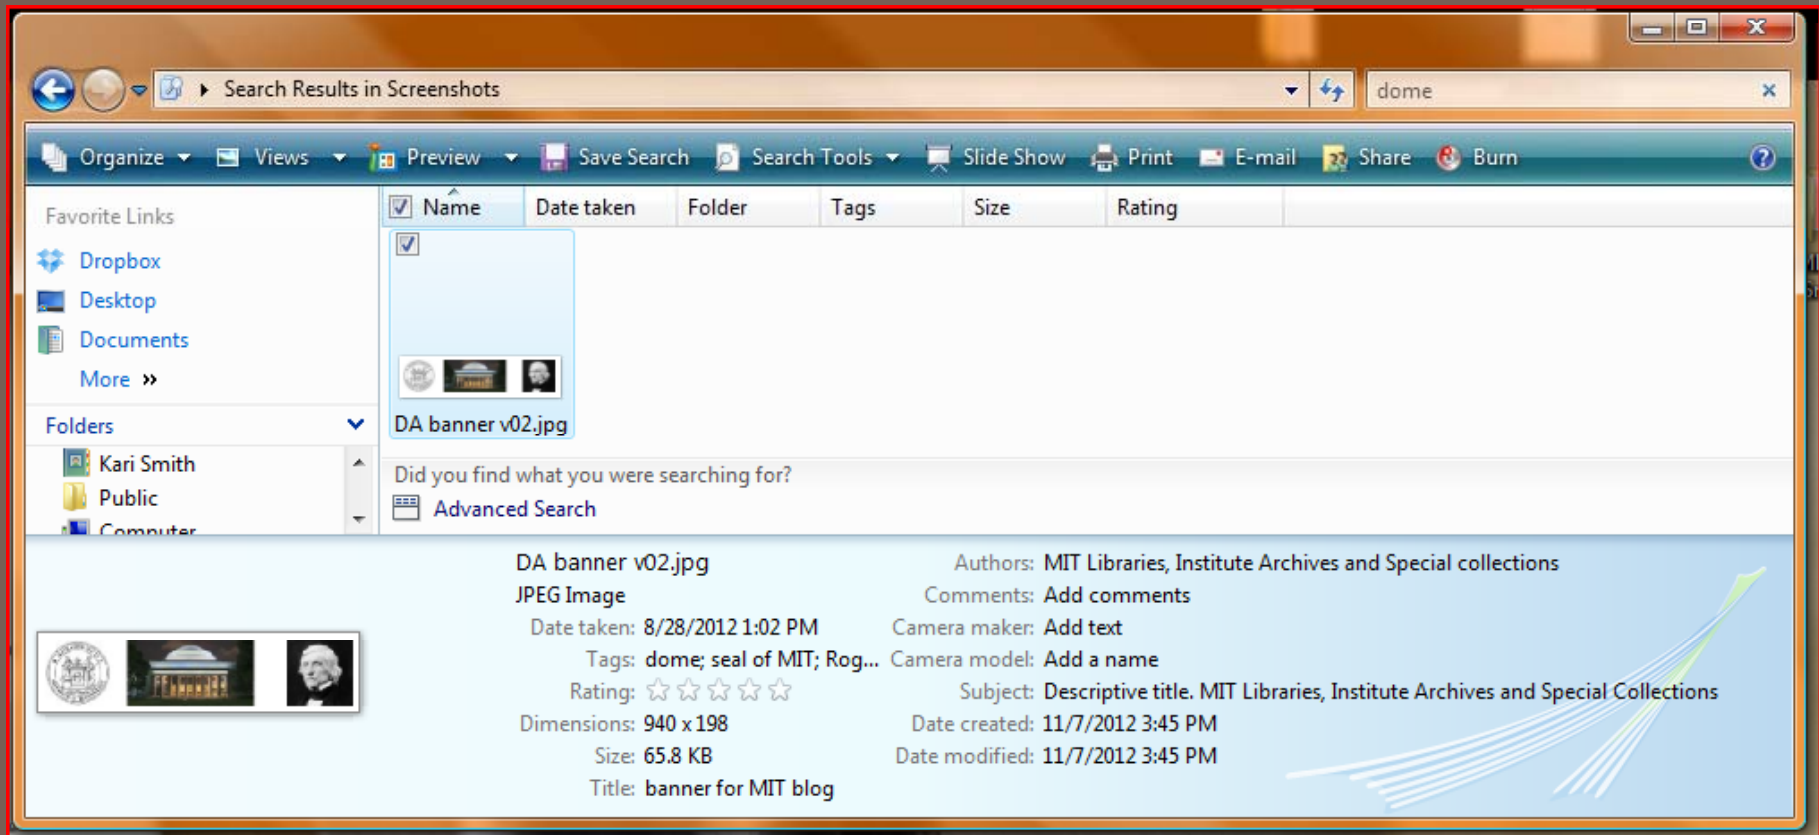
Search Results in Screenshots

dome

Organize Views Preview Save Search Search Tools Slide Show Print E-mail Share Burn

Favorite Links
Dropbox
Desktop
Documents
More »

Folders
Kari Smith
Public
Computer

| Name | Date taken | Folder | Tags | Size | Rating |
|---|---|---|---|---|---|

DA banner v02.jpg

Did you find what you were searching for?
Advanced Search

DA banner v02.jpg
JPEG Image
Date taken: 8/28/2012 1:02 PM
Tags: dome; seal of MIT; Rog...
Rating:
Dimensions: 940 x 198
Size: 65.8 KB
Title: banner for MIT blog

Authors: MIT Libraries, Institute Archives and Special collections
Comments: Add comments
Camera maker: Add text
Camera model: Add a name
Subject: Descriptive title. MIT Libraries, Institute Archives and Special Collections
Date created: 11/7/2012 3:45 PM
Date modified: 11/7/2012 3:45 PM